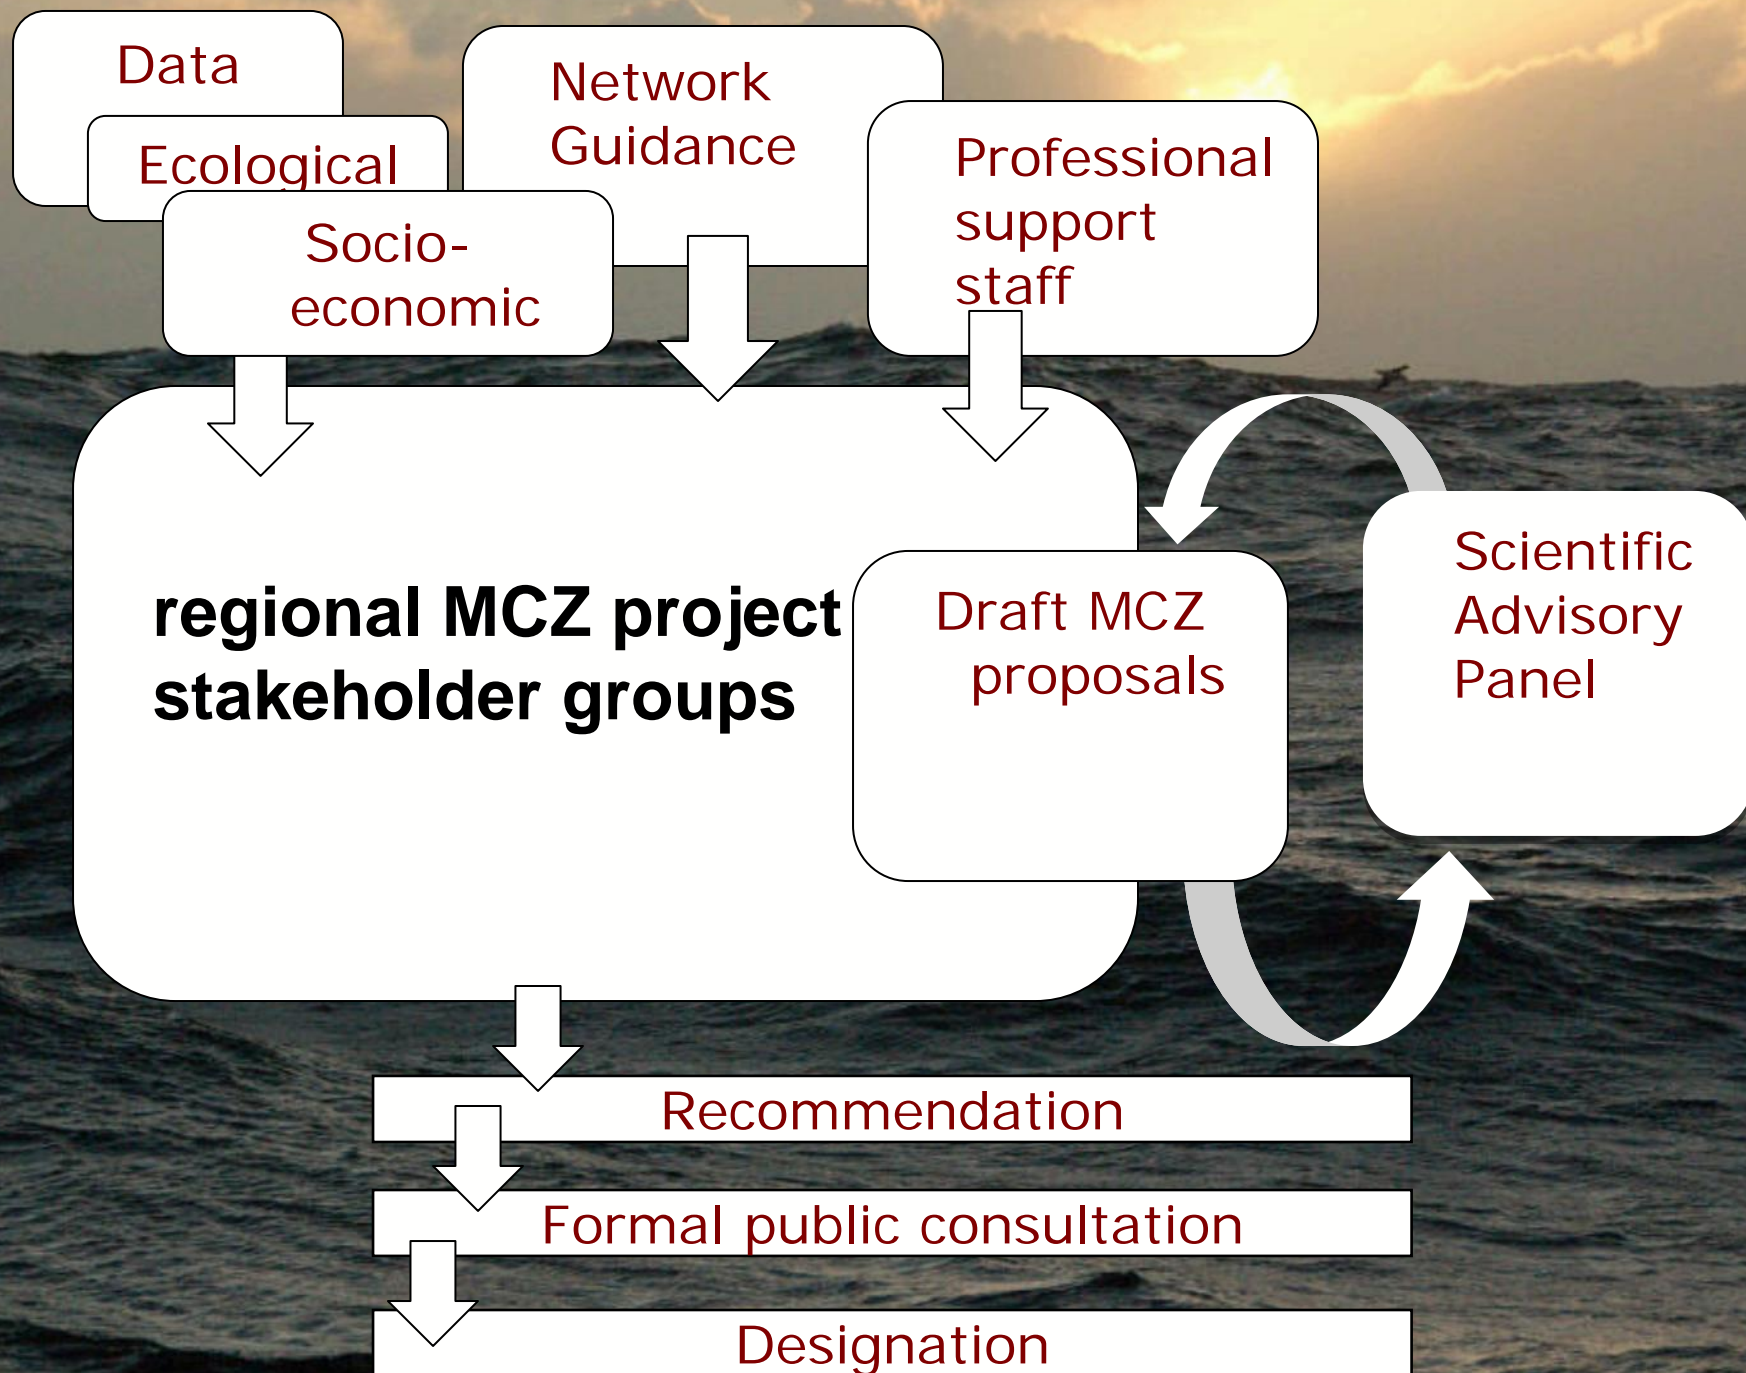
Data

Ecological

Socio-economic

Network Guidance

Professional support staff

regional MCZ project stakeholder groups

Draft MCZ proposals

Scientific Advisory Panel

Recommendation

Formal public consultation

Designation